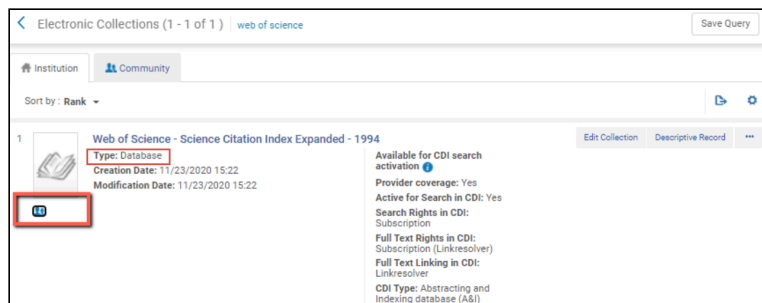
< Electronic Collections (1 - 1 of 1) web of science

Save Query

Institution Community

Sort by : Rank

1

Web of Science - Science Citation Index Expanded - 1994

Type: Database
Creation Date: 11/23/2020 15:22
Modification Date: 11/23/2020 15:22

Available for CDI search activation
Provider coverage: Yes
Active for Search in CDI: Yes
Search Rights in CDI: Subscription
Full Text Rights in CDI: Subscription (Linkresolver)
Full Text Linking in CDI: Linkresolver
CDI Type: Abstracting and Indexing database (A&I)

Edit Collection Descriptive Record ...